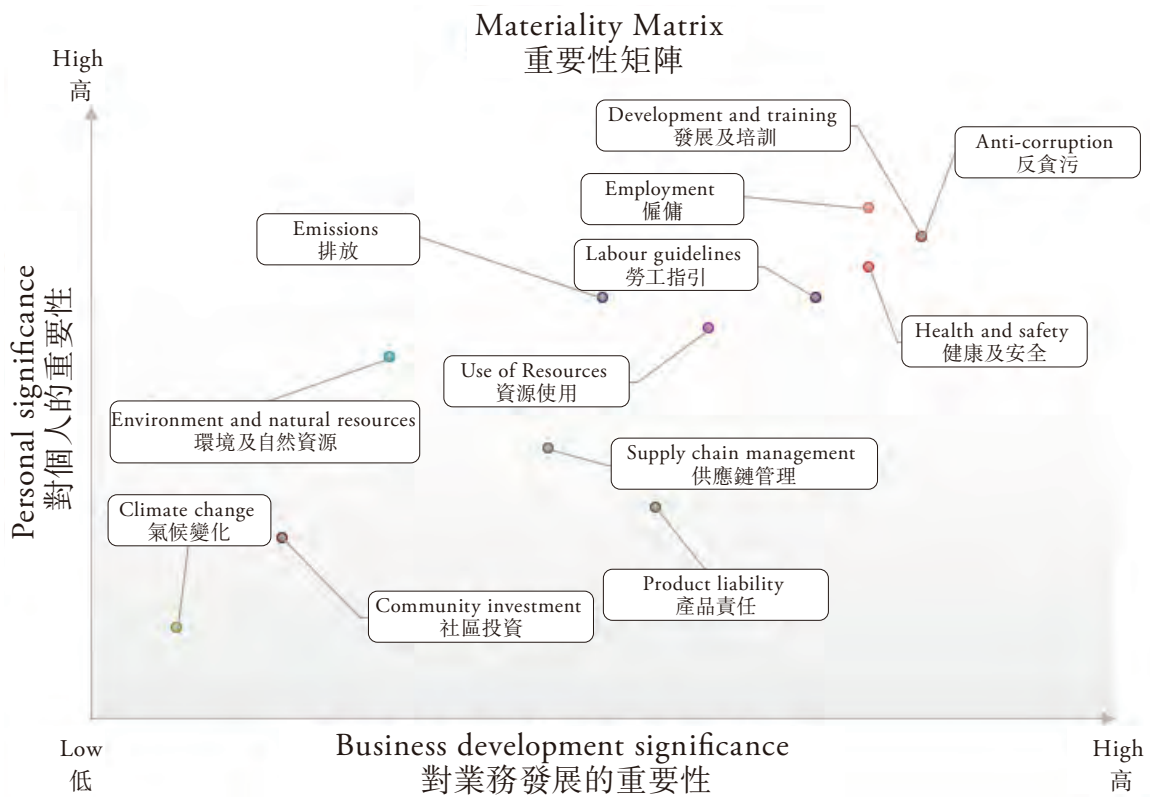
Materiality Matrix
重要性矩陣

High
高

Development and training
發展及培訓

Anti-corruption
反貪污

Employment
僱傭

Emissions
排放

Labour guidelines
勞工指引

Health and safety
健康及安全

Use of Resources
資源使用

Environment and natural resources
環境及自然資源

Supply chain management
供應鏈管理

Climate change
氣候變化

Product liability
產品責任

Community investment
社區投資

Personal significance
對個人的重要性

Low
低

Business development significance
對業務發展的重要性

High
高